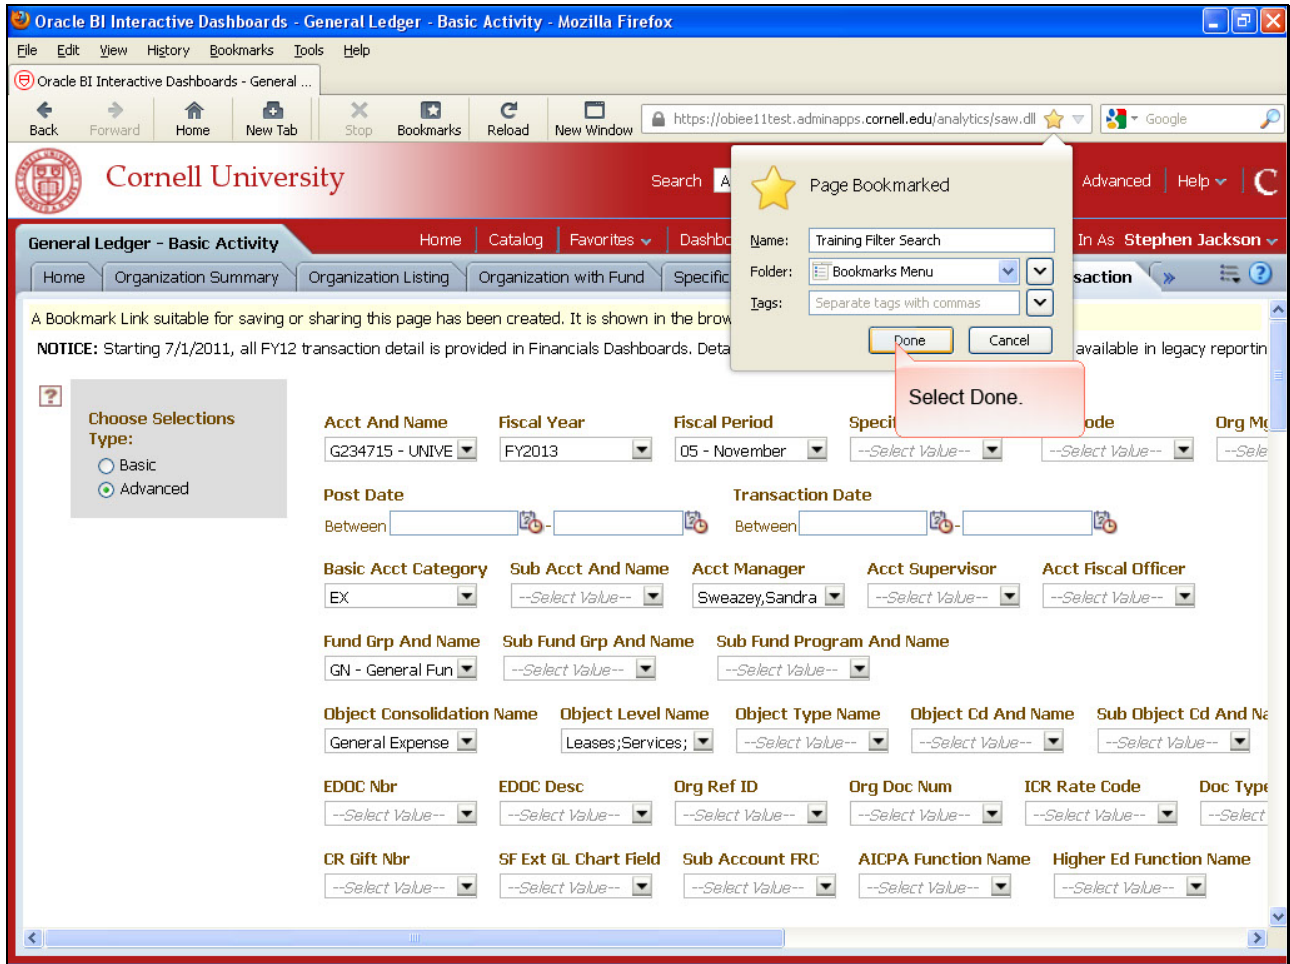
Oracle BI Interactive Dashboards - General Ledger - Basic Activity - Mozilla Firefox

File Edit View History Bookmarks Tools Help

Oracle BI Interactive Dashboards - General ...

Back Forward Home New Tab Stop Bookmarks Reload New Window

https://obiee11test.adminapps.cornell.edu/analytics/saw.dll

Google

Cornell University

Search A

Page Bookmarked

Advanced Help

General Ledger - Basic Activity

Home Catalog Favorites Dashbo

Name: Training Filter Search

In As Stephen Jackson

Home Organization Summary Organization Listing Organization with Fund Specific

Folder: Bookmarks Menu

saction

Tags: Separate tags with commas

A Bookmark Link suitable for saving or sharing this page has been created. It is shown in the brow

Done Cancel

NOTICE: Starting 7/1/2011, all FY12 transaction detail is provided in Financials Dashboards. Deta

available in legacy reportin

Select Done.

Choose Selections Type:
Basic
Advanced

Acct And Name
G234715 - UNIVE

Fiscal Year
FY2013

Fiscal Period
05 - November

Speci
--Select Value--

ode
--Select Value--

Org Mg
--Sele

Post Date
Between

Transaction Date
Between

Basic Acct Category
EX

Sub Acct And Name
--Select Value--

Acct Manager
Sweazey,Sandra

Acct Supervisor
--Select Value--

Acct Fiscal Officer
--Select Value--

Fund Grp And Name
GN - General Fun

Sub Fund Grp And Name
--Select Value--

Sub Fund Program And Name
--Select Value--

Object Consolidation Name
General Expense

Object Level Name
Leases;Services;

Object Type Name
--Select Value--

Object Cd And Name
--Select Value--

Sub Object Cd And Na
--Select Value--

EDOC Nbr
--Select Value--

EDOC Desc
--Select Value--

Org Ref ID
--Select Value--

Org Doc Num
--Select Value--

ICR Rate Code
--Select Value--

Doc Type
--Select

CR Gift Nbr
--Select Value--

SF Ext GL Chart Field
--Select Value--

Sub Account FRC
--Select Value--

AICPA Function Name
--Select Value--

Higher Ed Function Name
--Select Value--